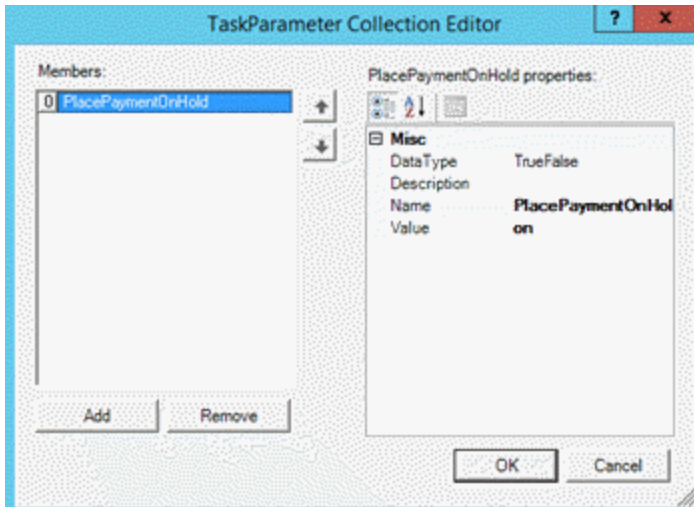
TaskParameter Collection Editor

?

x

Members:

0 PlacePaymentOnHold

PlacePaymentOnHold properties:

| Misc | |
|---|---|
| DataType | TrueFalse |
| Description | |
| Name | PlacePaymentOnHol |
| Value | on |

Add

Remove

OK

Cancel